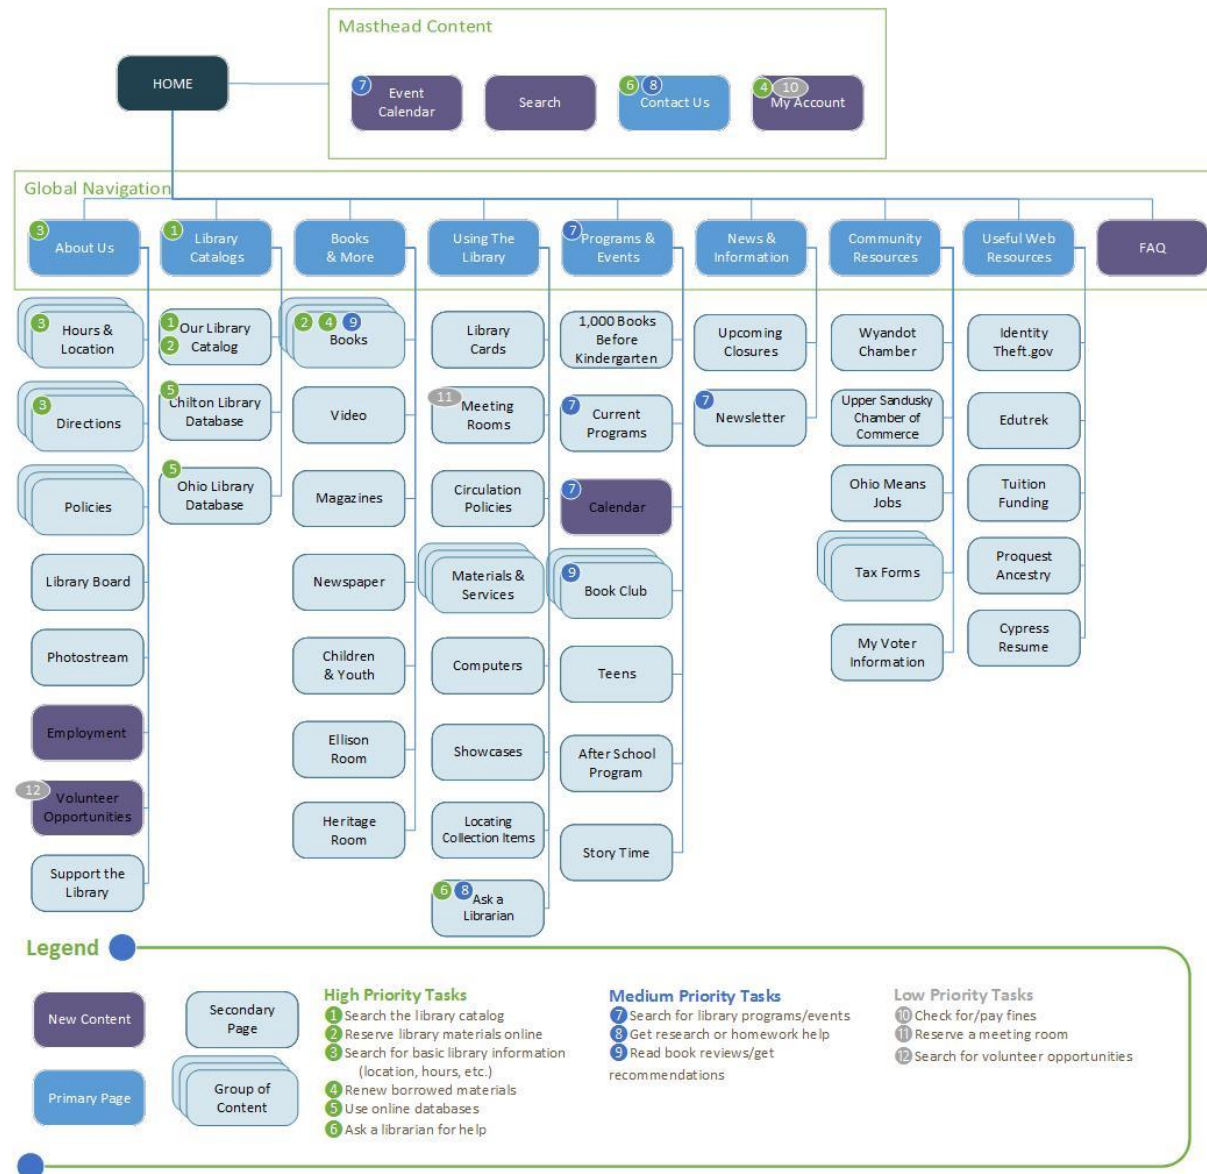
Masthead Content

HOME

7 Event Calendar

Search

6 8 Contact Us

4 10 My Account

Global Navigation

3 About Us

1 Library Catalogs

Books & More

Using The Library

7 Programs & Events

News & Information

Community Resources

Useful Web Resources

FAQ

3 Hours & Location

3 Directions

Policies

Library Board

Photostream

Employment

12 Volunteer Opportunities

Support the Library

1 Our Library 2 Catalog

5 Chilton Library Database

5 Ohio Library Database

2 4 9 Books

Video

Magazines

Newspaper

Children & Youth

Ellison Room

Heritage Room

Library Cards

11 Meeting Rooms

Circulation Policies

Materials & Services

Computers

Showcases

Locating Collection Items

6 8 Ask a Librarian

1,000 Books Before Kindergarten

7 Current Programs

7 Calendar

9 Book Club

Teens

After School Program

Story Time

Upcoming Closures

7 Newsletter

Wyandot Chamber

Upper Sandusky Chamber of Commerce

Ohio Means Jobs

Tax Forms

My Voter Information

Identity Theft.gov

Edutrek

Tuition Funding

Proquest Ancestry

Cypress Resume

Legend

New Content

Primary Page

Secondary Page

Group of Content

High Priority Tasks
1 Search the library catalog
2 Reserve library materials online
3 Search for basic library information (location, hours, etc.)
4 Renew borrowed materials
5 Use online databases
6 Ask a librarian for help

Medium Priority Tasks
7 Search for library programs/events
8 Get research or homework help
9 Read book reviews/get recommendations

Low Priority Tasks
10 Check for/pay fines
11 Reserve a meeting room
12 Search for volunteer opportunities